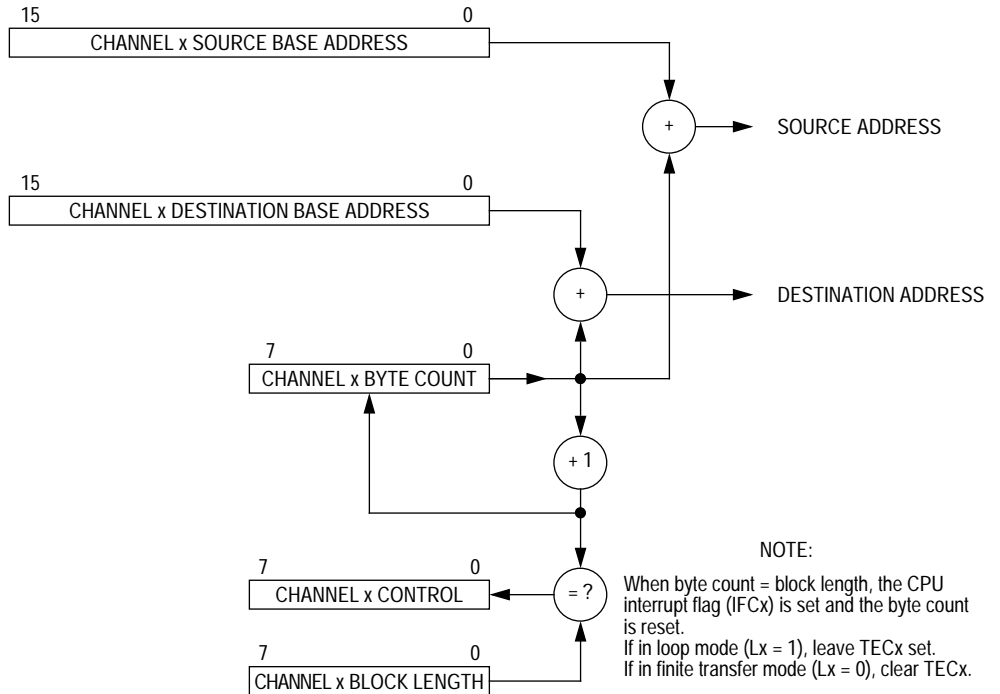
15 0
CHANNEL x SOURCE BASE ADDRESS

+

SOURCE ADDRESS

15 0
CHANNEL x DESTINATION BASE ADDRESS

+

DESTINATION ADDRESS

7 0
CHANNEL x BYTE COUNT

+ 1

NOTE:

7 0
CHANNEL x CONTROL

= ?

When byte count = block length, the CPU interrupt flag (IFCx) is set and the byte count is reset.
If in loop mode (Lx = 1), leave TECx set.
If in finite transfer mode (Lx = 0), clear TECx.

7 0
CHANNEL x BLOCK LENGTH